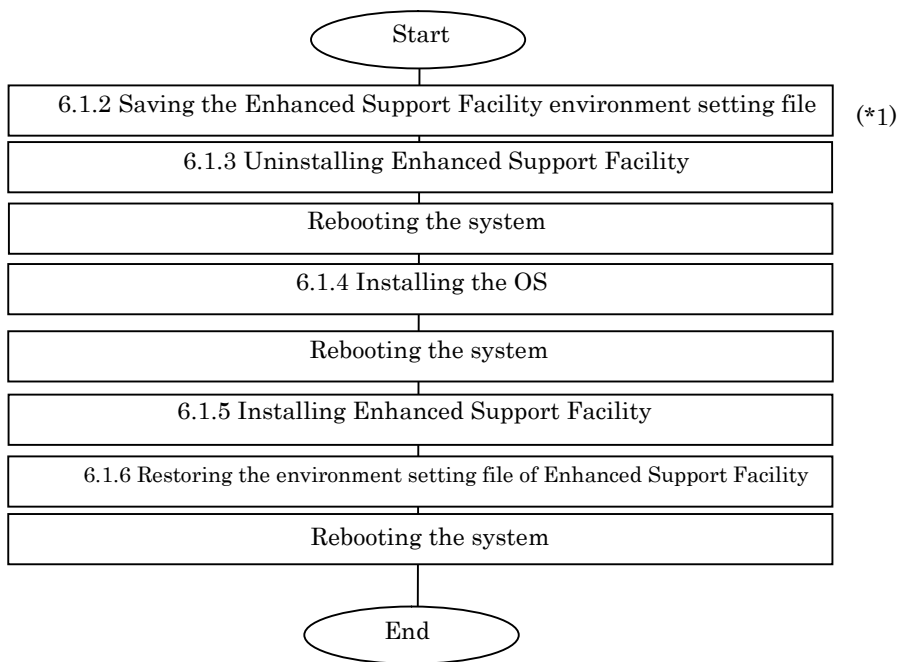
Start

6.1.2 Saving the Enhanced Support Facility environment setting file

(*1)

6.1.3 Uninstalling Enhanced Support Facility

Rebooting the system

6.1.4 Installing the OS

Rebooting the system

6.1.5 Installing Enhanced Support Facility

6.1.6 Restoring the environment setting file of Enhanced Support Facility

Rebooting the system

End